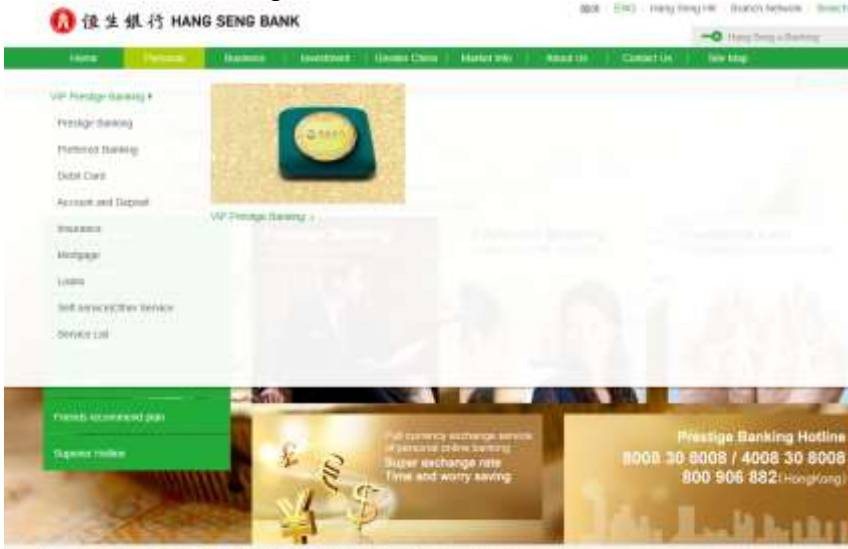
恒生銀行 HANG SENG BANK

简体 | ENG | Hang Seng HK | Branch Network | Search

Hang Seng e-Banking

Home | Personal | Business | Investment | Greater China | Market Info | About Us | Contact Us | Site Map

VIP Prestige Banking ▸

Prestige Banking

Preferred Banking

Debit Card

Account and Deposit

Insurance

Mortgage

Loans

Self-service/Other Service

Service List

VIP Prestige Banking >

Prestige Banking

Preferred Banking

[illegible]

Friends recommend plan

Superior Hotline

Full currency exchange service of personal online banking

Super exchange rate

Time and worry saving

Prestige Banking Hotline

8008 30 8008 / 4008 30 8008

800 906 882(HongKong)